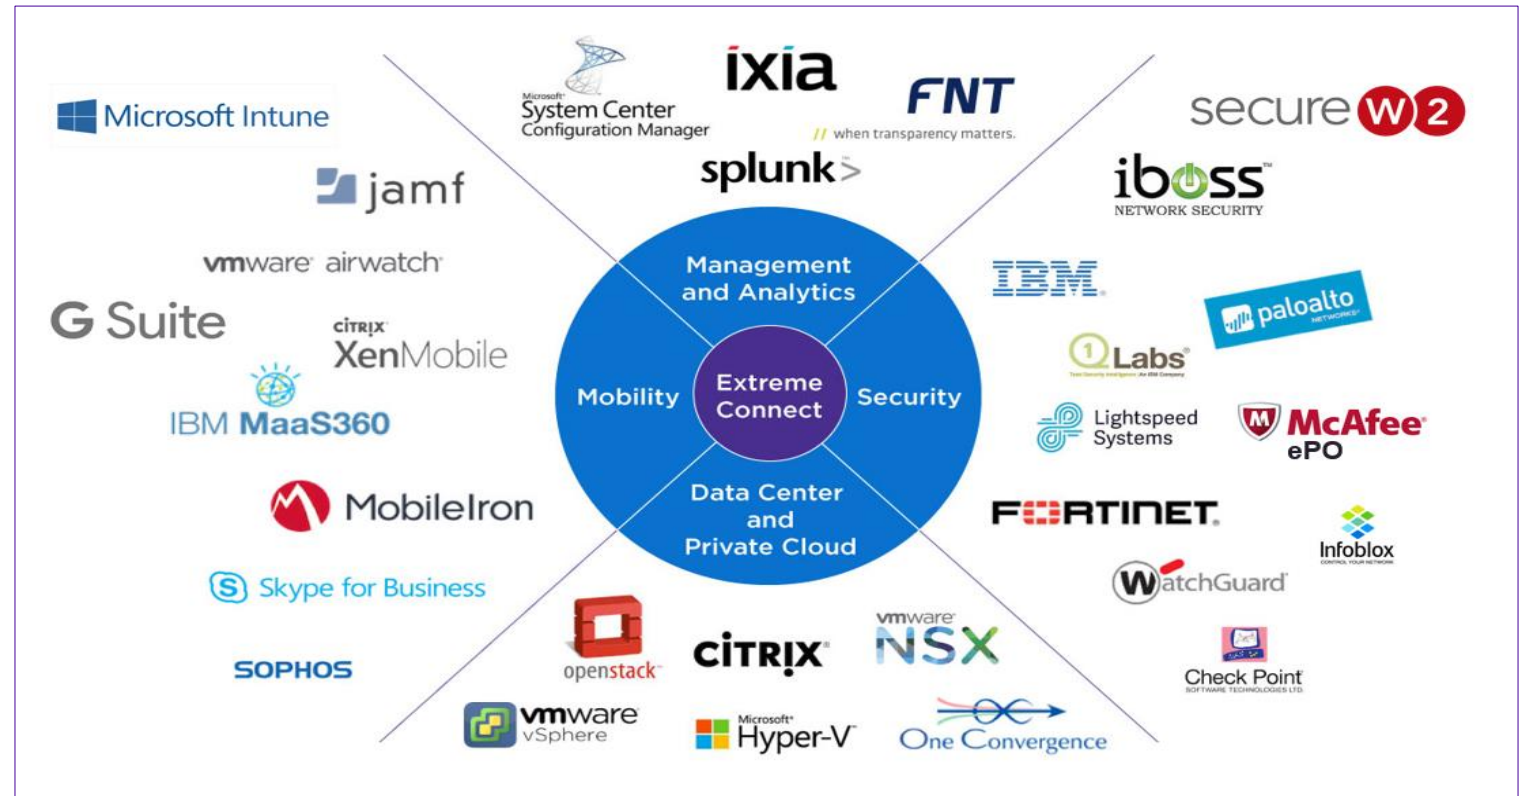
Microsoft Intune

jamf

vmware airwatch

G Suite

CITRIX XenMobile

IBM MaaS360

MobileIron

Skype for Business

SOPHOS

Microsoft System Center Configuration Manager

ixia

FNT
// when transparency matters.

splunk>

secure W2

iboss
NETWORK SECURITY

IBM

paloalto NETWORKS

Q1 Labs

Lightspeed Systems

McAfee ePO

FORTINET

Infoblox

WatchGuard

Check Point
SOFTWARE TECHNOLOGIES LTD.

Management and Analytics

Mobility

Extreme Connect

Security

Data Center and Private Cloud

openstack

CITRIX

vmware NSX

vmware vSphere

Microsoft Hyper-V

One Convergence